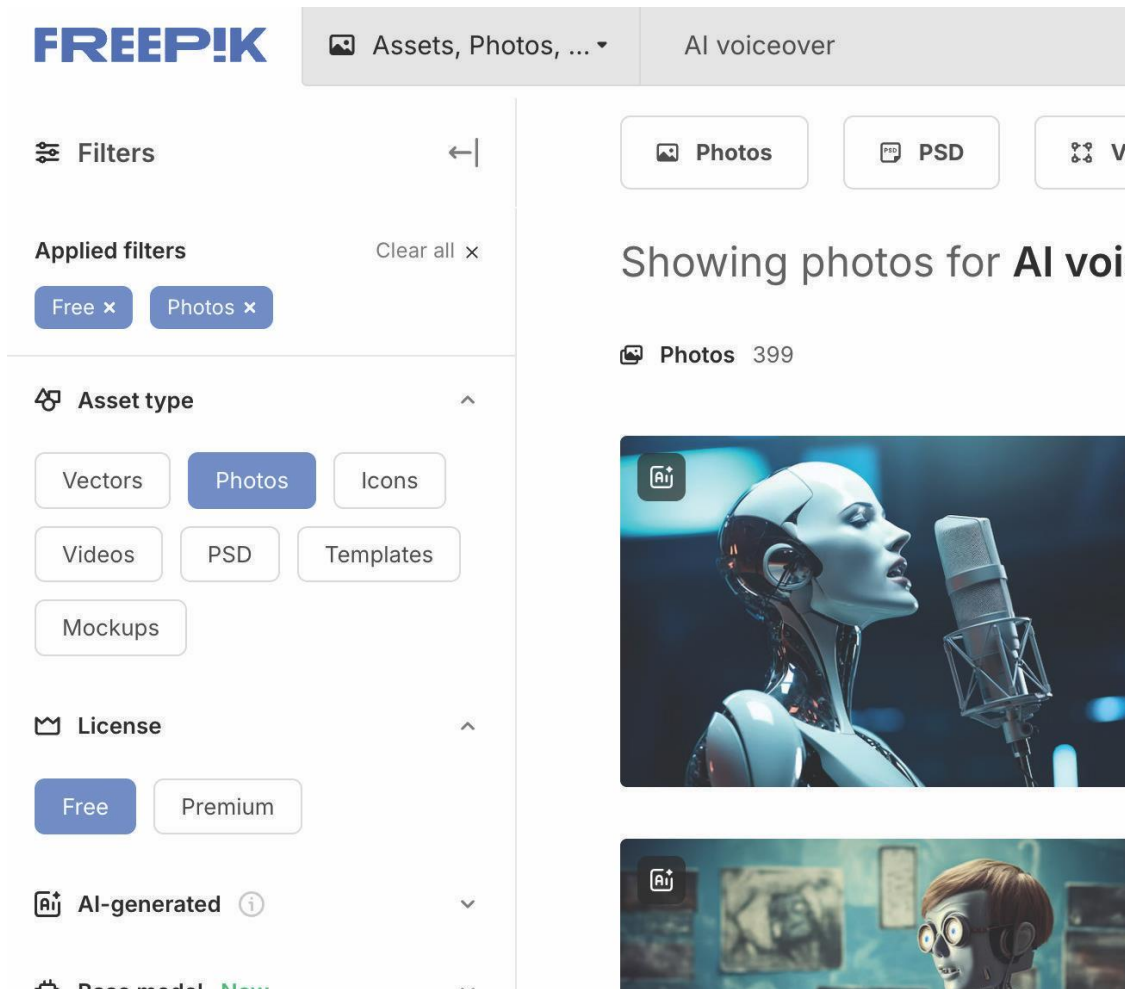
FREEP!K

Assets, Photos, ...

AI voiceover

Filters

Applied filters

Clear all ×

Free ×

Photos ×

Asset type

Vectors

Photos

Icons

Videos

PSD

Templates

Mockups

License

Free

Premium

AI-generated

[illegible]

Photos

PSD

V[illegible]

Showing photos for **AI voi**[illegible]

Photos 399